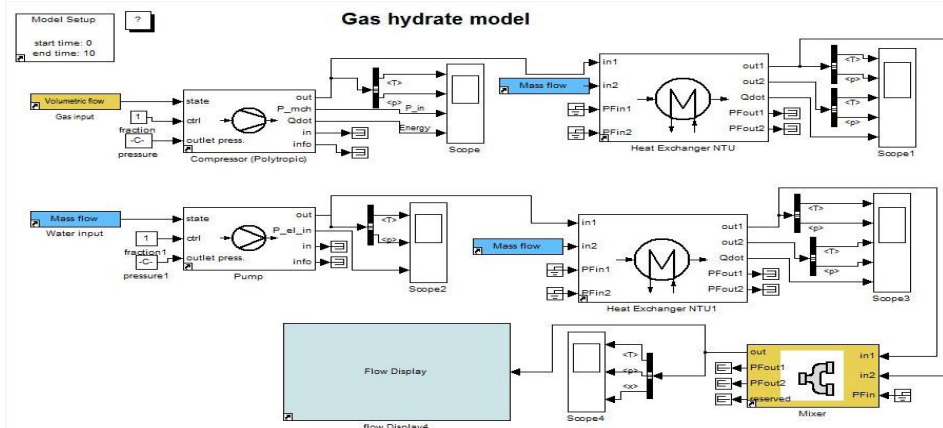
Model Setup

start time: 0
end time: 10

?

Gas hydrate model

Volumetric flow
Gas input

1
fraction

-C-
pressure

state
ctrl
outlet press.

out
P_mch
Qdot
in
info

Compressor (Polytropic)

<T>
<p>
P_in
Energy

Scope

Mass flow

in1
in2
PFin1
PFin2

out1
out2
Qdot
PFout1
PFout2

Heat Exchanger NTU

<T>
<p>
<T>
<p>

Scope1

Mass flow
Water input

1
fraction1

-C-
pressure1

state
ctrl
outlet press.

out
P_el_in
in
info

Pump

<T>
<p>

Scope2

Mass flow

in1
in2
PFin1
PFin2

out1
out2
Qdot
PFout1
PFout2

Heat Exchanger NTU1

<T>
<p>
<T>
<p>

Scope3

Flow Display

flow Display4

Scope4

<T>
<p>
<x>

out
PFout1
PFout2
reserved

in1
in2
PFin

Mixer